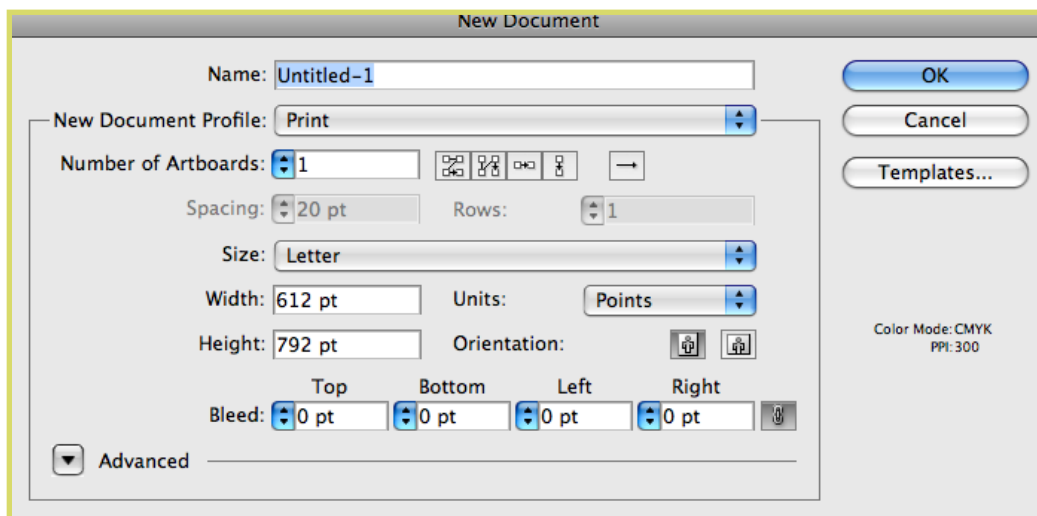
New Document

Name: Untitled-1

New Document Profile: Print

Number of Artboards: 1

Spacing: 20 pt

Rows: 1

Size: Letter

Width: 612 pt

Units: Points

Height: 792 pt

Orientation:

Top

Bottom

Left

Right

Bleed: 0 pt 0 pt 0 pt 0 pt

Advanced

OK

Cancel

Templates...

Color Mode: CMYK
PPI: 300